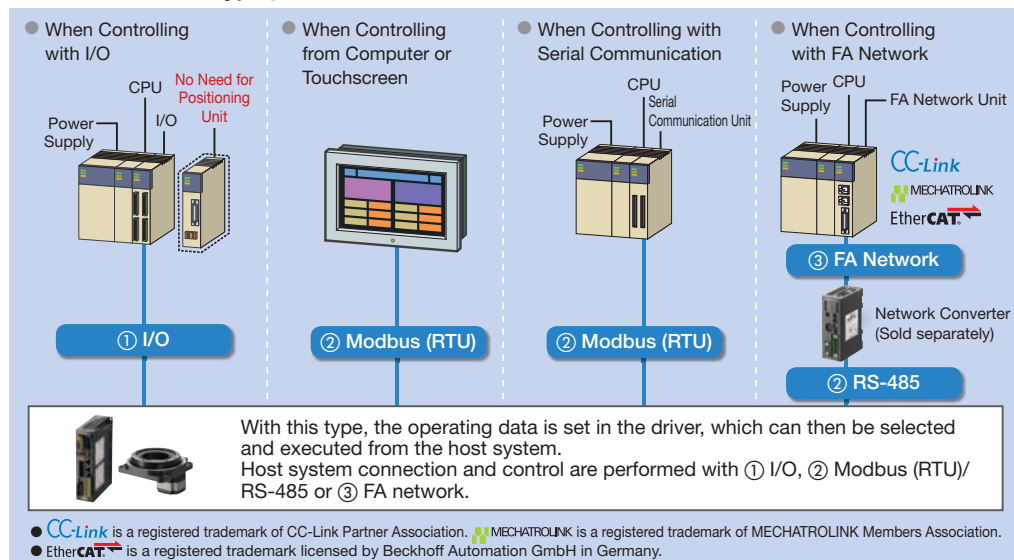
When Controlling with I/O

CPU

No Need for Positioning Unit

Power Supply

I/O

① I/O

When Controlling from Computer or Touchscreen

② Modbus (RTU)

When Controlling with Serial Communication

CPU

Serial Communication Unit

Power Supply

② Modbus (RTU)

When Controlling with FA Network

Power Supply

CPU

FA Network Unit

CC-Link

MECHATROLINK

EtherCAT

③ FA Network

Network Converter (Sold separately)

② RS-485

With this type, the operating data is set in the driver, which can then be selected and executed from the host system.
Host system connection and control are performed with ① I/O, ② Modbus (RTU)/ RS-485 or ③ FA network.

● CC-Link is a registered trademark of CC-Link Partner Association. MECHATROLINK is a registered trademark of MECHATROLINK Members Association.
● EtherCAT is a registered trademark licensed by Beckhoff Automation GmbH in Germany.